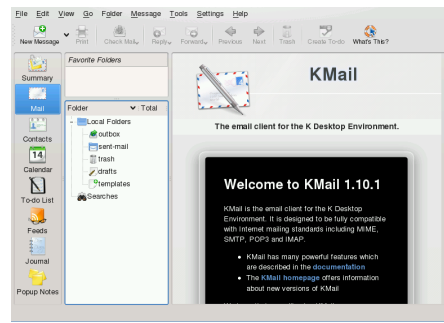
File Edit View Go Folder Message Tools Settings Help

New Message Print Check Mail Reply Forward Previous Next Trash Create To-do What's This?

Summary
Mail
Contacts
14
Calendar
To-do List
Feeds
Journal
Popup Notes

Favorite Folders

Folder Total
Local Folders
outbox
sent-mail
trash
drafts
templates
Searches

KMail

The email client for the K Desktop Environment.

Welcome to KMail 1.10.1

KMail is the email client for the K Desktop Environment. It is designed to be fully compatible with Internet mailing standards including MIME, SMTP, POP3 and IMAP.

• KMail has many powerful features which are described in the documentation
• The KMail homepage offers information about new versions of KMail

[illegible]